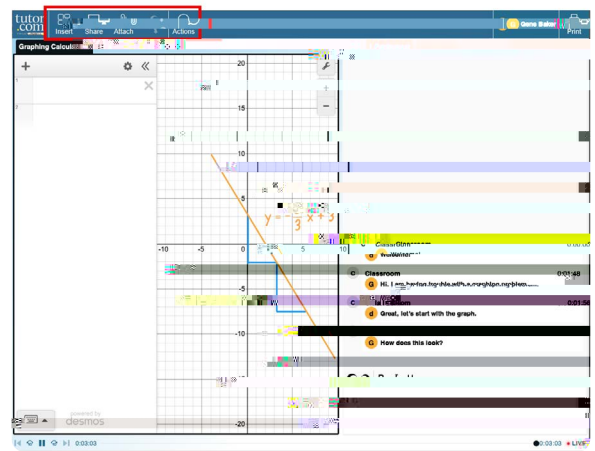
tutor.com

Insert Share Attach Actions

Game Baker

Print

Graphing Calculator

+

20

15

10

5

$y = -\frac{5}{3}x + 5$

-10 -5 0 5

-5

-10

-15

-20

powered by desmos

Classroom

Hi, I am having trouble with a graphing problem.

Great, let's start with the graph.

How does this look?

0:03:03

0:03:03 LIVE